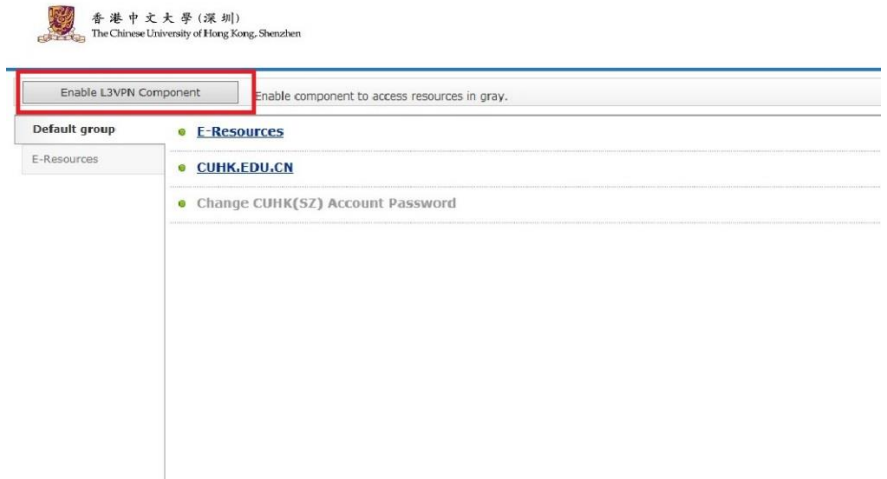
香港中文大學(深圳)
The Chinese University of Hong Kong, Shenzhen

Enable L3VPN Component

Enable component to access resources in gray.

Default group

E-Resources

E-Resources

CUHK.EDU.CN

Change CUHK(SZ) Account Password